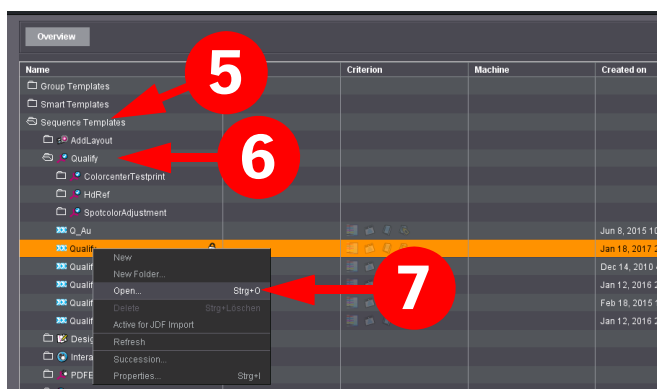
Overview

| Name | | Criterion | Machine | Created on |
|---|---|---|---|---|
| Group Templates | | | | |
| Smart Templates | | | | |
| Sequence Templates | | | | |
| AddLayout | | | | |
| Qualify | | | | |
| ColorcenterTestprint | | | | |
| HdRef | | | | |
| SpotcolorAdjustment | | | | |
| Q_Au | | | | Jun 8, 2015 1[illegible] |
| Qualif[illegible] | | | | Jan 18, 2017 2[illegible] |
| Qualif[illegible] | | | | Dec 14, 2016 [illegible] |
| Qualif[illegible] | | | | Jan 12, 2016 2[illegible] |
| Qualif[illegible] | | | | Feb 18, 2015 1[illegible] |
| Qualif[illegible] | | | | Jan 12, 2016 2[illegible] |
| Desig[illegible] | | | | |
| Intera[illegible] | | | | |
| PDFE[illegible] | | | | |

5
6
7

New
New Folder...
Open... Strg+O
Delete Strg+Löschen
Active for JDF Import
Refresh
Succession...
Properties... Strg+I